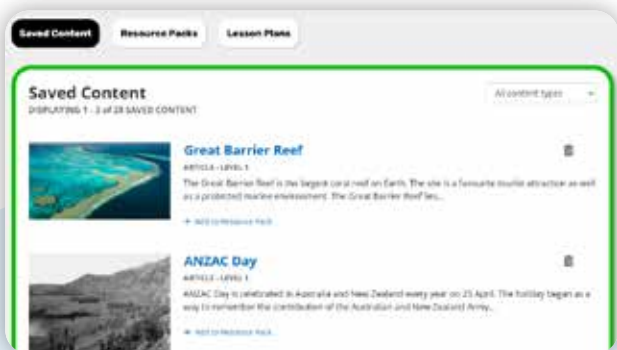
Saved Content
Resource Packs
Lesson Plans

Saved Content
DISPLAYING 1 - 3 of 28 SAVED CONTENT
All content types

Great Barrier Reef
ARTICLE - LEVEL 1
The Great Barrier Reef is the largest coral reef on Earth. The site is a favourite tourist attraction as well as a protected marine environment. The Great Barrier Reef lies...
+ Add to Resource Pack

ANZAC Day
ARTICLE - LEVEL 1
ANZAC Day is celebrated in Australia and New Zealand every year on 25 April. The holiday began as a way to remember the contribution of the Australian and New Zealand Army...
+ Add to Resource Pack